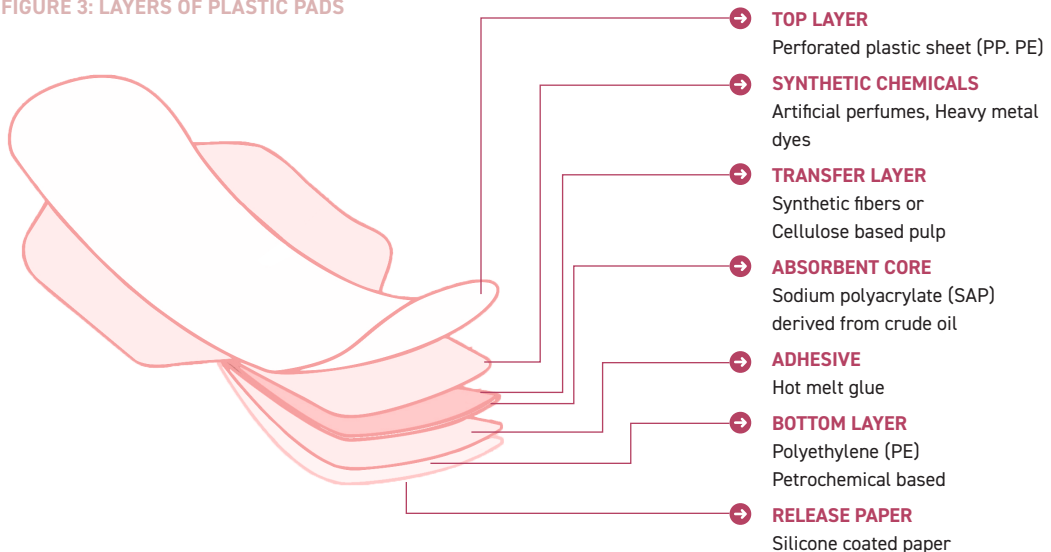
FIGURE 3: LAYERS OF PLASTIC PADS

TOP LAYER
Perforated plastic sheet (PP. PE)

SYNTHETIC CHEMICALS
Artificial perfumes, Heavy metal dyes

TRANSFER LAYER
Synthetic fibers or Cellulose based pulp

ABSORBENT CORE
Sodium polyacrylate (SAP) derived from crude oil

ADHESIVE
Hot melt glue

BOTTOM LAYER
Polyethylene (PE)
Petrochemical based

RELEASE PAPER
Silicone coated paper